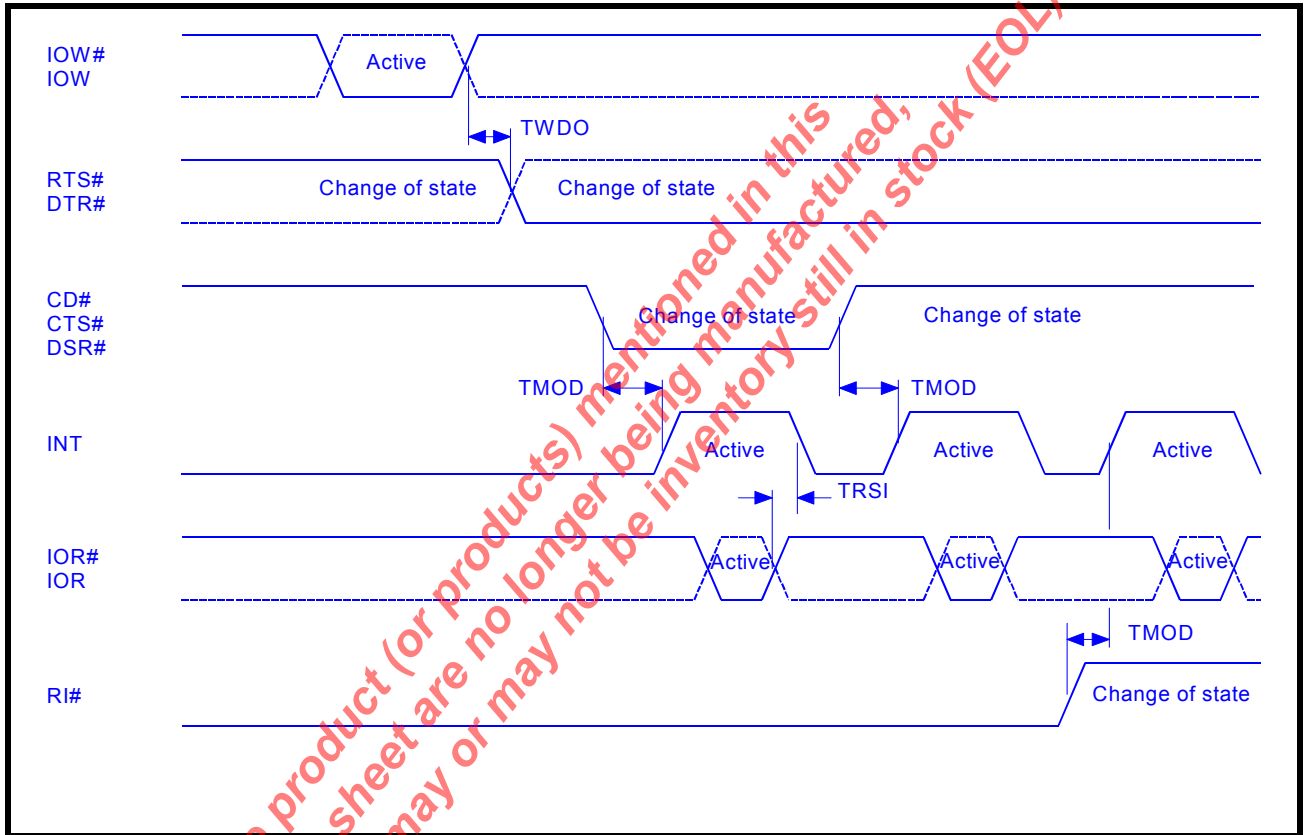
IOW#
IOW

Active

TWDO

RTS#
DTR#

Change of state

Change of state

CD#
CTS#
DSR#

Change of state

Change of state

TMOD

TMOD

INT

Active

Active

Active

TRSI

IOR#
IOR

Active

Active

Active

TMOD

RI#

Change of state

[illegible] product (or products) mentioned in this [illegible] sheet are no longer being manufactured, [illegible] may or may not be inventory still in stock (EOL)